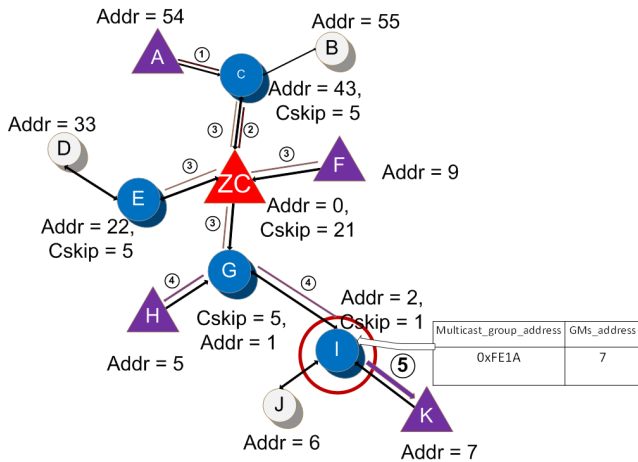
Addr = 54

A

①

C

B

Addr = 55

Addr = 43, Cskip = 5

Addr = 33

D

③

②

③

③

F

Addr = 9

E

ZC

Addr = 22, Cskip = 5

Addr = 0, Cskip = 21

③

④

G

④

H

Cskip = 5, Addr = 1

Addr = 2, Cskip = 1

Addr = 5

I

⑤

| Multicast_group_address | GMs_address |
|---|---|
| 0xFE1A | 7 |

J

K

Addr = 6

Addr = 7